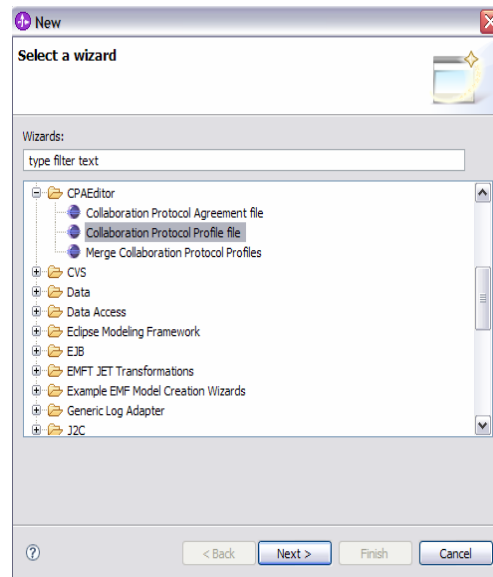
New

Select a wizard

Wizards:

type filter text

CPAEditor
Collaboration Protocol Agreement file
Collaboration Protocol Profile file
Merge Collaboration Protocol Profiles
CVS
Data
Data Access
Eclipse Modeling Framework
EJB
EMFT JET Transformations
Example EMF Model Creation Wizards
Generic Log Adapter
J2C

?

< Back
Next >
Finish
Cancel